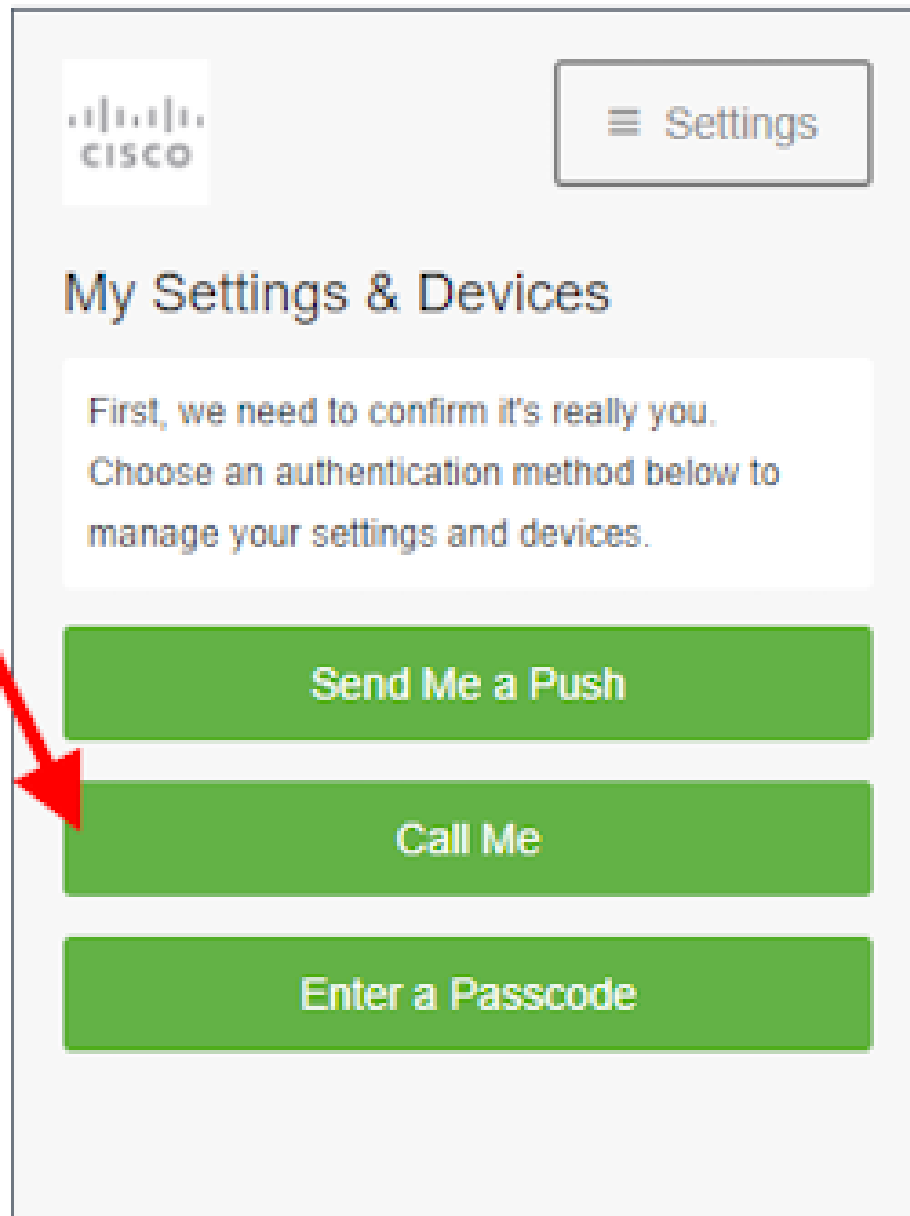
CISCO

≡ Settings

My Settings & Devices

First, we need to confirm it's really you. Choose an authentication method below to manage your settings and devices.

Send Me a Push

Call Me

Enter a Passcode